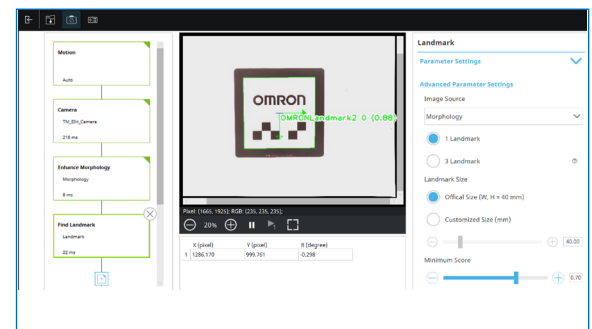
Motion

Auto

Camera

TM_Eth_Camera

218 ms

Enhance Morphology

Morphology

8 ms

Find Landmark

Landmark

22 ms

OMRON

OMRONLandmark2 0 (0.88)

Pixel: (1665, 1925); RGB: (236, 236, 235);

20%

| | X (pixel) | Y (pixel) | R (degree) |
|---|---|---|---|
| 1 | 1286.170 | 999.761 | -0.298 |

Landmark

Parameter Settings

Advanced Parameter Settings

Image Source

Morphology

1 Landmark

3 Landmark

Landmark Size

Offical Size (W, H = 40 mm)

Customized Size (mm)

40.00

Minimum Score

0.70